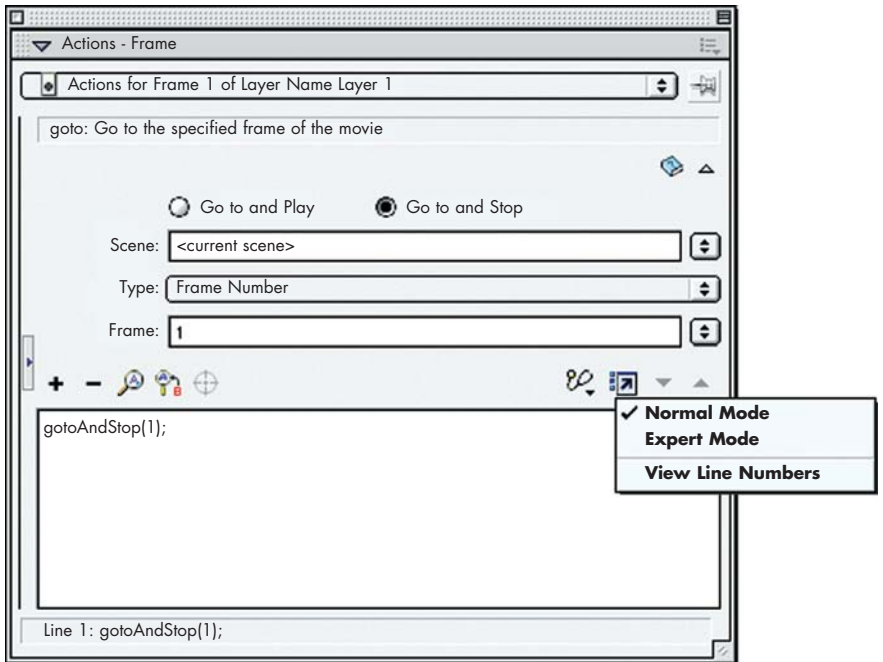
Actions - Frame

Actions for Frame 1 of Layer Name Layer 1

goto: Go to the specified frame of the movie

Go to and Play

Go to and Stop

Scene: <current scene>

Type: Frame Number

Frame: 1

+ −

gotoAndStop(1);

✓ Normal Mode
Expert Mode
View Line Numbers

Line 1: gotoAndStop(1);